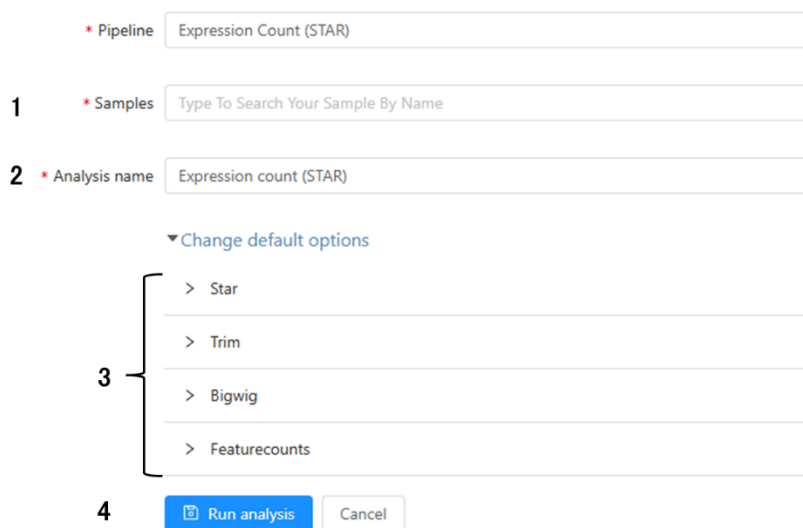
* Pipeline Expression Count (STAR)

1 * Samples Type To Search Your Sample By Name

2 * Analysis name Expression count (STAR)

▾Change default options

> Star

> Trim

> Bigwig

> Featurecounts

3

4 Run analysis Cancel